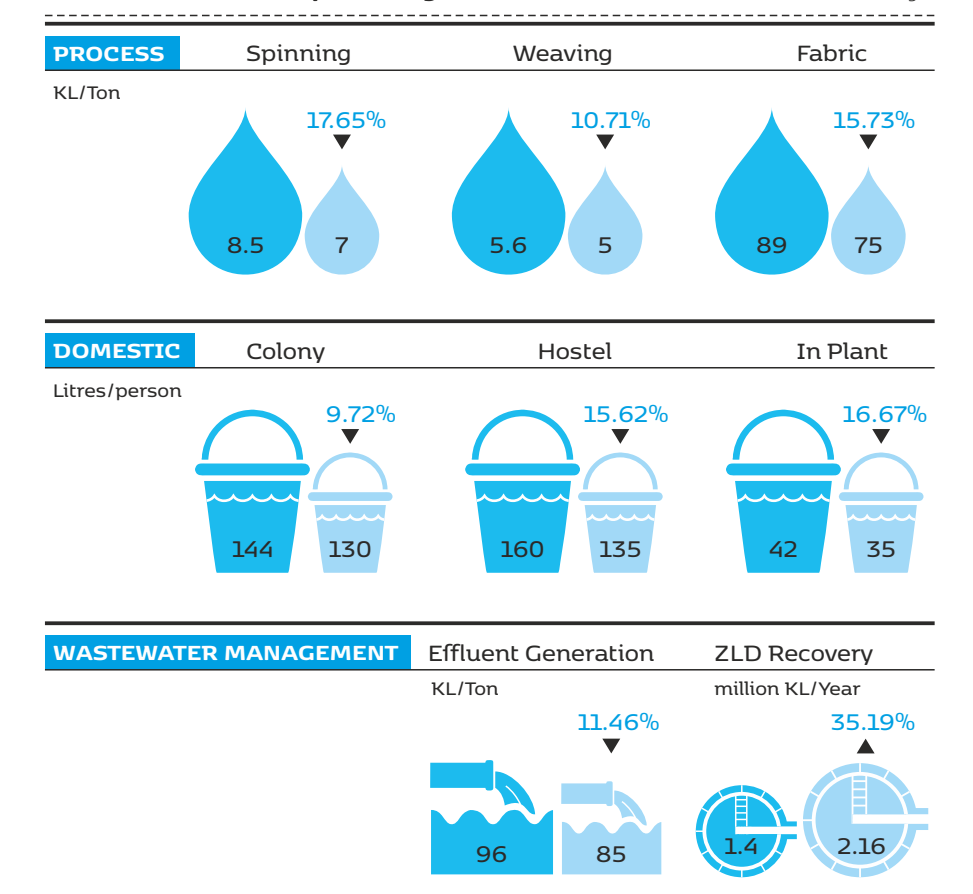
PROCESS

Spinning

Weaving

Fabric

KL/Ton

17.65%

8.5

7

10.71%

5.6

5

15.73%

89

75

DOMESTIC

Colony

Hostel

In Plant

Litres/person

9.72%

144

130

15.62%

160

135

16.67%

42

35

WASTEWATER MANAGEMENT

Effluent Generation

ZLD Recovery

KL/Ton

million KL/Year

11.46%

96

85

35.19%

1.4

2.16